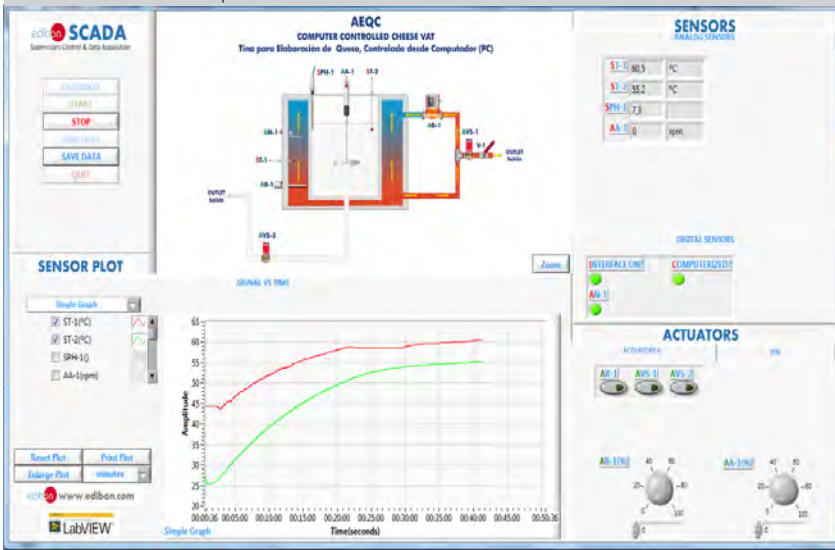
edibon SCADA
Supervisory Control & Data Acquisition

CALIBRATE
START
STOP
SIMULATE
SAVE DATA
QUIT

AEQC
COMPUTER CONTROLLED CHEESE VAT
Tina para Elaboración de Queso, Controlada desde Computador (PC)

SPH-1 AA-1 ST-2
AN-1-1
ST-1
AR-1
OUTLET Salida
AVS-2
AB-1
AVS-1
V-1
OUTLET Salida

SENSORS
ANALOG SENSORS

| ST-1 | 60.5 | °C |
|---|---|---|
| ST-2 | 55.2 | °C |
| SPH-1 | 7.3 | |
| AA-1 | 0 | rpm |

DIGITAL SENSORS
INTERFACE ON? COMPUTERIZED?
AN-1

SENSOR PLOT
Simple Graph
ST-1(°C)
ST-2(°C)
SPH-1()
AA-1(rpm)

SIGNAL VS TIME
Zoom

Amplitude
65 60 55 50 45 40 35 30 25 20
00:00:36 00:05:00 00:10:00 00:15:00 00:20:00 00:25:00 00:30:00 00:35:00 00:40:00 00:45:00 00:50:36
Time(seconds)
Simple Graph

Reset Plot Print Plot
Enlarge Plot minutes

edibon www.edibon.com
LabVIEW

ACTUATORS
ACTUATORS ON
AR-1 AVS-1 AVS-2

AB-1(%) 0
40 60 20 80 0 100
AA-1(%) 0
40 60 20 80 0 100